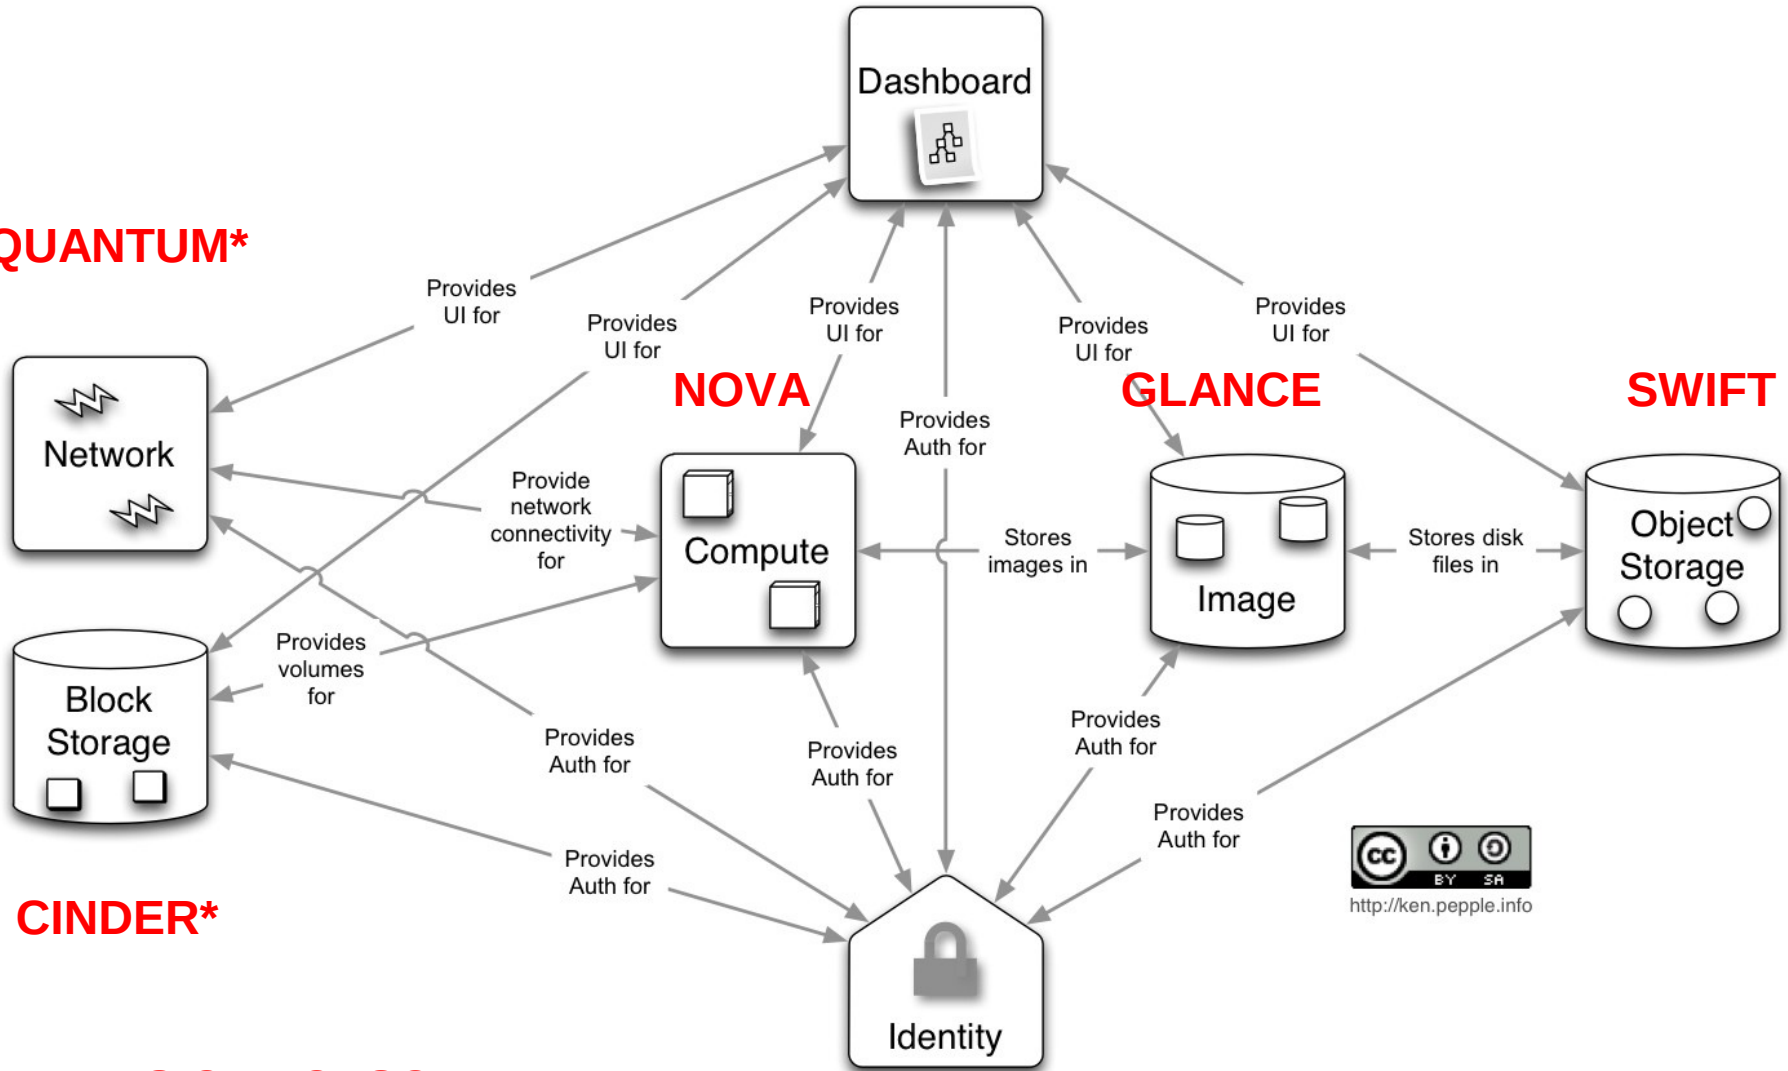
Dashboard

QUANTUM*

Provides UI for

Provides UI for

Provides UI for

Provides UI for

Provides UI for

NOVA

GLANCE

SWIFT

Network

Provide network connectivity for

Compute

Provides Auth for

Stores images in

Image

Stores disk files in

Object Storage

Block Storage

Provides volumes for

Provides Auth for

Provides Auth for

Provides Auth for

Provides Auth for

Provides Auth for

CINDER*

Identity

cc BY SA

http://ken.pepple.info